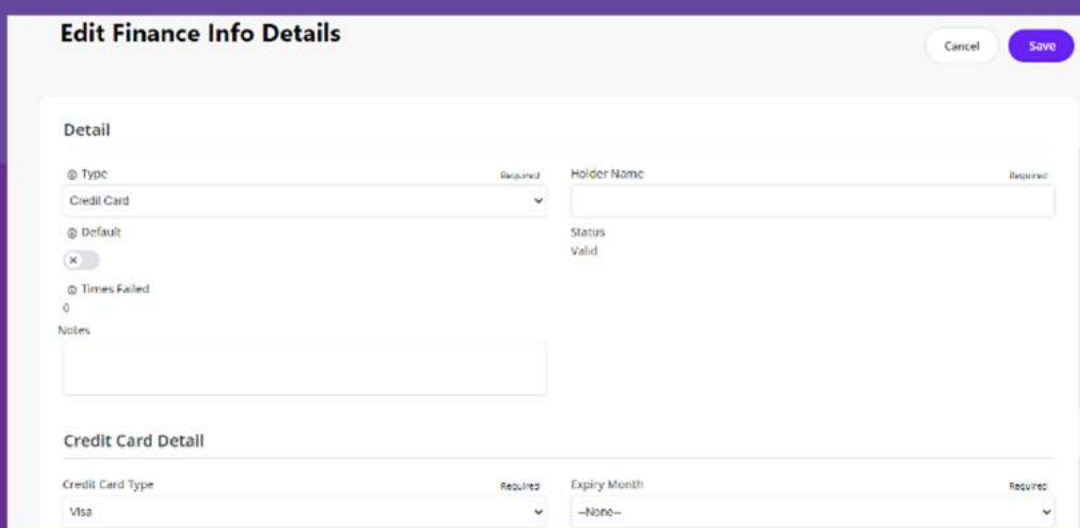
Edit Finance Info Details

Cancel
Save

Detail

Type
Required
Credit Card

Holder Name
Required

Default

Status
Valid

Times Failed
0

Notes

Credit Card Detail

Credit Card Type
Required
Visa

Expiry Month
Required
--None--